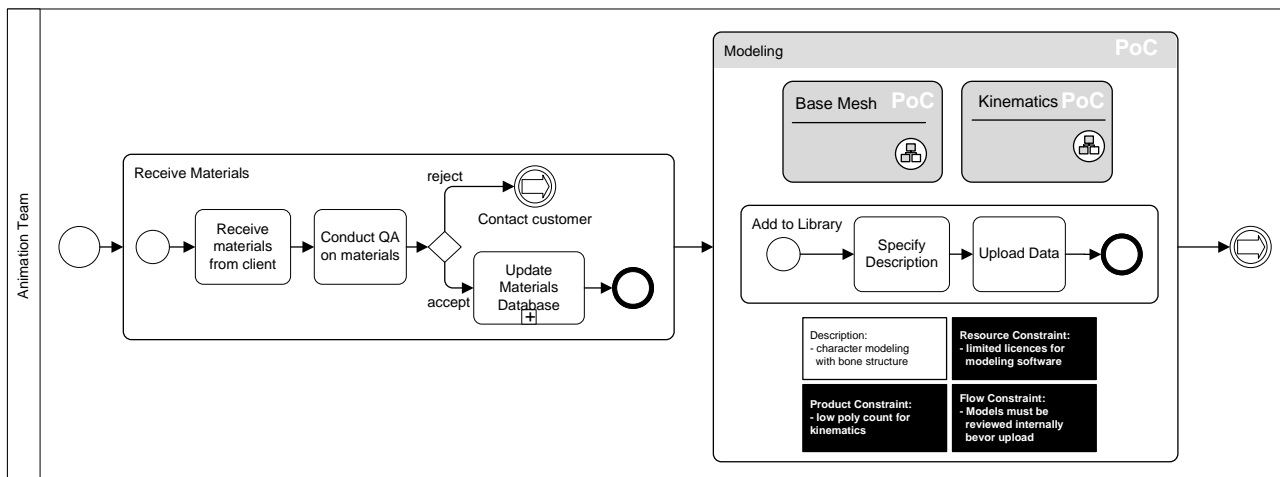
Animation Team

Receive Materials

Receive materials from client

Conduct QA on materials

reject

Contact customer

accept

Update Materials Database

Modeling

PoC

Base Mesh

PoC

Kinematics

PoC

Add to Library

Specify Description

Upload Data

Description:
- character modeling with bone structure

Resource Constraint:
- limited licences for modeling software

Product Constraint:
- low poly count for kinematics

Flow Constraint:
- Models must be reviewed internally bevor upload